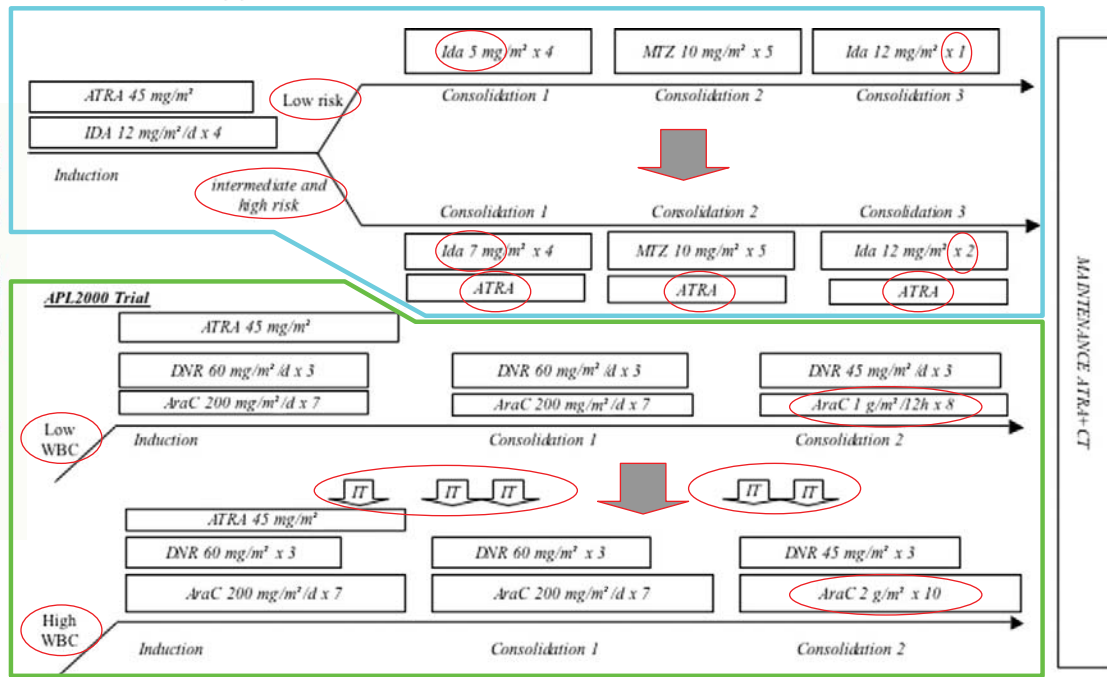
Ida 5 mg/m² x 4

MTZ 10 mg/m² x 5

Ida 12 mg/m² x 1

ATRA 45 mg/m²

Low risk

IDA 12 mg/m²/d x 4

Consolidation 1

Consolidation 2

Consolidation 3

Induction

intermediate and high risk

Consolidation 1

Consolidation 2

Consolidation 3

Ida 7 mg/m² x 4

MTZ 10 mg/m² x 5

Ida 12 mg/m² x 2

ATRA

ATRA

ATRA

APL2000 Trial

ATRA 45 mg/m²

DNR 60 mg/m²/d x 3

DNR 60 mg/m²/d x 3

DNR 45 mg/m²/d x 3

AraC 200 mg/m²/d x 7

AraC 200 mg/m²/d x 7

AraC 1 g/m²/12h x 8

Low WBC

Induction

Consolidation 1

Consolidation 2

IT IT IT

IT IT

ATRA 45 mg/m²

DNR 60 mg/m² x 3

DNR 60 mg/m² x 3

DNR 45 mg/m² x 3

AraC 200 mg/m²/d x 7

AraC 200 mg/m²/d x 7

AraC 2 g/m² x 10

High WBC

Induction

Consolidation 1

Consolidation 2

MAINTENANCE ATRA+CT